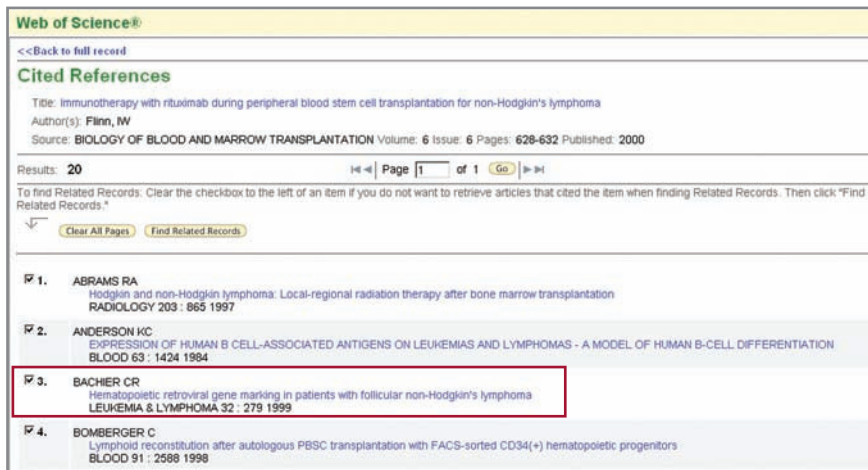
Web of Science®

<<Back to full record

Cited References

Title: Immunotherapy with rituximab during peripheral blood stem cell transplantation for non-Hodgkin's lymphoma
Author(s): Flinn, IW
Source: BIOLOGY OF BLOOD AND MARROW TRANSPLANTATION Volume: 6 Issue: 6 Pages: 628-632 Published: 2000

Results: 20

Page 1 of 1 Go

To find Related Records: Clear the checkbox to the left of an item if you do not want to retrieve articles that cited the item when finding Related Records. Then click "Find Related Records."

Clear All Pages Find Related Records

1. ABRAMS RA
Hodgkin and non-Hodgkin lymphoma: Local-regional radiation therapy after bone marrow transplantation
RADIOLOGY 203 : 865 1997

2. ANDERSON KC
EXPRESSION OF HUMAN B CELL-ASSOCIATED ANTIGENS ON LEUKEMIAS AND LYMPHOMAS - A MODEL OF HUMAN B-CELL DIFFERENTIATION
BLOOD 63 : 1424 1984

3. BACHIER CR
Hematopoietic retroviral gene marking in patients with follicular non-Hodgkin's lymphoma
LEUKEMIA & LYMPHOMA 32 : 279 1999

4. BOMBERGER C
Lymphoid reconstitution after autologous PBSC transplantation with FACS-sorted CD34(+) hematopoietic progenitors
BLOOD 91 : 2588 1998